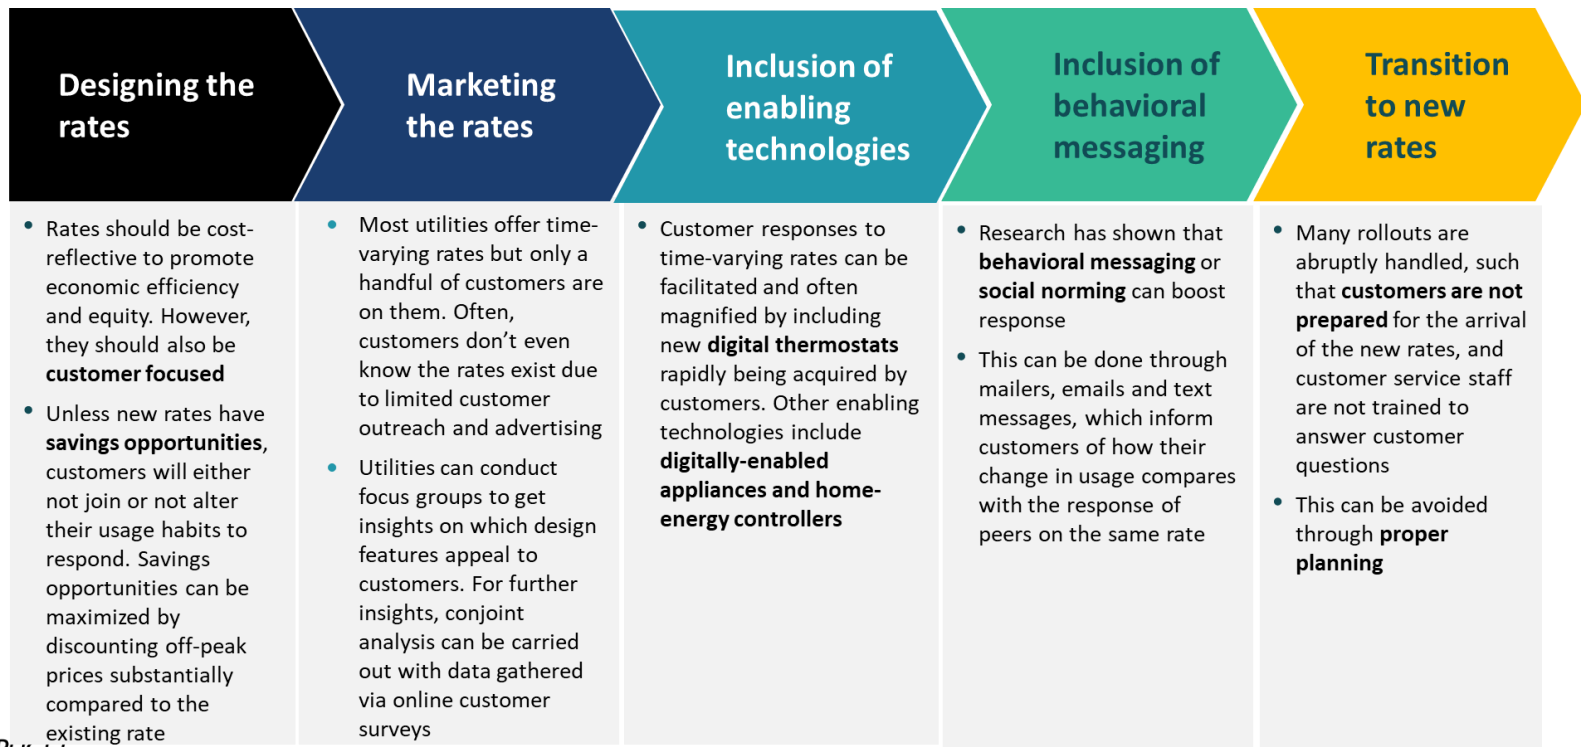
Designing the rates

Marketing the rates

Inclusion of enabling technologies

Inclusion of behavioral messaging

Transition to new rates

• Rates should be cost-reflective to promote economic efficiency and equity. However, they should also be customer focused

• Unless new rates have savings opportunities, customers will either not join or not alter their usage habits to respond. Savings opportunities can be maximized by discounting off-peak prices substantially compared to the existing rate

• Most utilities offer time-varying rates but only a handful of customers are on them. Often, customers don't even know the rates exist due to limited customer outreach and advertising

• Utilities can conduct focus groups to get insights on which design features appeal to customers. For further insights, conjoint analysis can be carried out with data gathered via online customer surveys

• Customer responses to time-varying rates can be facilitated and often magnified by including new digital thermostats rapidly being acquired by customers. Other enabling technologies include digitally-enabled appliances and home-energy controllers

• Research has shown that behavioral messaging or social norming can boost response

• This can be done through mailers, emails and text messages, which inform customers of how their change in usage compares with the response of peers on the same rate

• Many rollouts are abruptly handled, such that customers are not prepared for the arrival of the new rates, and customer service staff are not trained to answer customer questions

• This can be avoided through proper planning